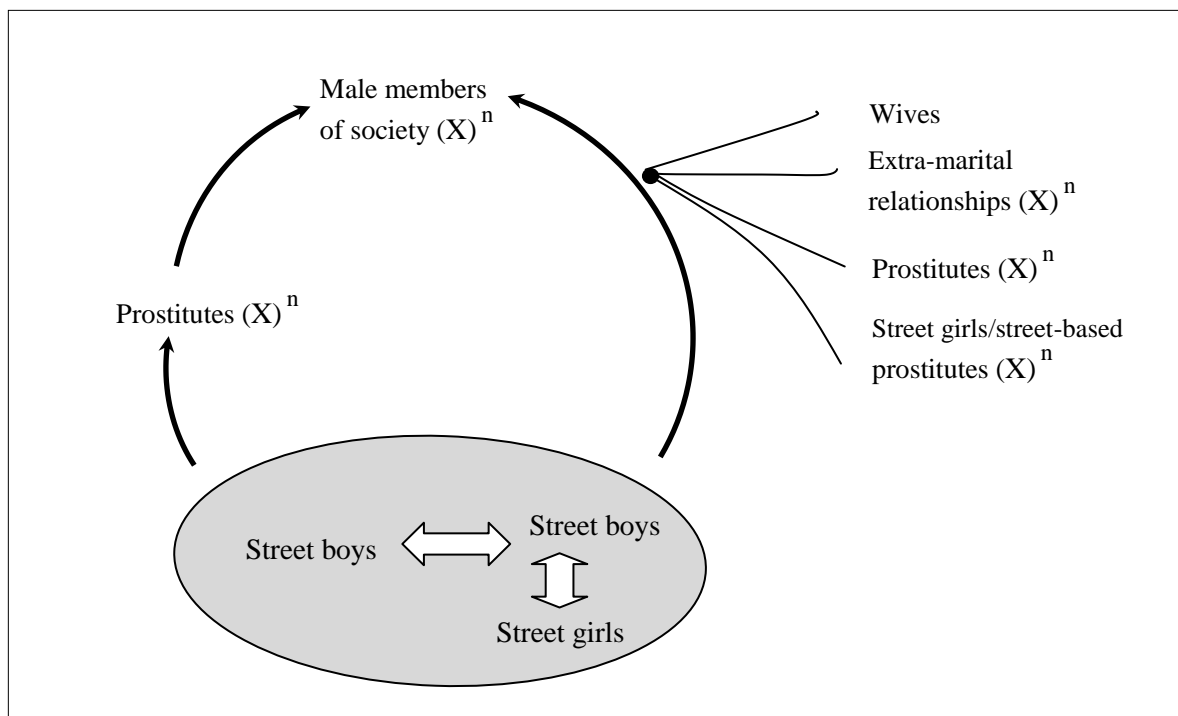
Male members of society $(X)^n$

Wives

Extra-marital relationships $(X)^n$

Prostitutes $(X)^n$

Street girls/street-based prostitutes $(X)^n$

Prostitutes $(X)^n$

Street boys

Street boys

Street girls